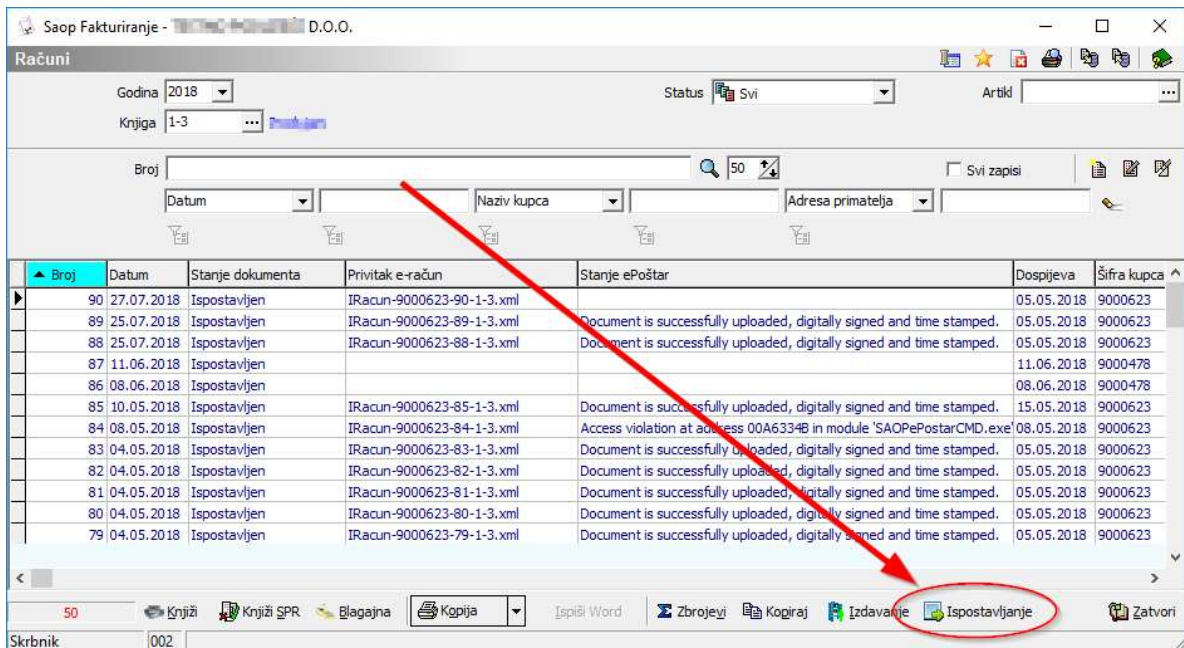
Saop Fakturiranje - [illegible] D.O.O.

Računi

Godina 2018
Knjiga 1-3 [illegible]

Status Svi
Artikl

Broj 50
Svi zapisi

Datum
Naziv kupca
Adresa primatelja

| Broj | Datum | Stanje dokumenta | Privitak e-račun | Stanje ePoštar | Dospijeva | Šifra kupca |
|---|---|---|---|---|---|---|
| 90 | 27.07.2018 | Ispostavljen | IRacun-9000623-90-1-3.xml | | 05.05.2018 | 9000623 |
| 89 | 25.07.2018 | Ispostavljen | IRacun-9000623-89-1-3.xml | Document is successfully uploaded, digitally signed and time stamped. | 05.05.2018 | 9000623 |
| 88 | 25.07.2018 | Ispostavljen | IRacun-9000623-88-1-3.xml | Document is successfully uploaded, digitally signed and time stamped. | 05.05.2018 | 9000623 |
| 87 | 11.06.2018 | Ispostavljen | | | 11.06.2018 | 9000478 |
| 86 | 08.06.2018 | Ispostavljen | | | 08.06.2018 | 9000478 |
| 85 | 10.05.2018 | Ispostavljen | IRacun-9000623-85-1-3.xml | Document is successfully uploaded, digitally signed and time stamped. | 15.05.2018 | 9000623 |
| 84 | 08.05.2018 | Ispostavljen | IRacun-9000623-84-1-3.xml | Access violation at address 00A6334B in module 'SAOPePostarCMD.exe' | 08.05.2018 | 9000623 |
| 83 | 04.05.2018 | Ispostavljen | IRacun-9000623-83-1-3.xml | Document is successfully uploaded, digitally signed and time stamped. | 05.05.2018 | 9000623 |
| 82 | 04.05.2018 | Ispostavljen | IRacun-9000623-82-1-3.xml | Document is successfully uploaded, digitally signed and time stamped. | 05.05.2018 | 9000623 |
| 81 | 04.05.2018 | Ispostavljen | IRacun-9000623-81-1-3.xml | Document is successfully uploaded, digitally signed and time stamped. | 05.05.2018 | 9000623 |
| 80 | 04.05.2018 | Ispostavljen | IRacun-9000623-80-1-3.xml | Document is successfully uploaded, digitally signed and time stamped. | 05.05.2018 | 9000623 |
| 79 | 04.05.2018 | Ispostavljen | IRacun-9000623-79-1-3.xml | Document is successfully uploaded, digitally signed and time stamped. | 05.05.2018 | 9000623 |

50 Knjiži Knjiži SPR Blagajna Kopija Ispiši Word Zbrojevi Kopiraj Izdavanje Ispostavljanje Zatvori

Skrbnik 002